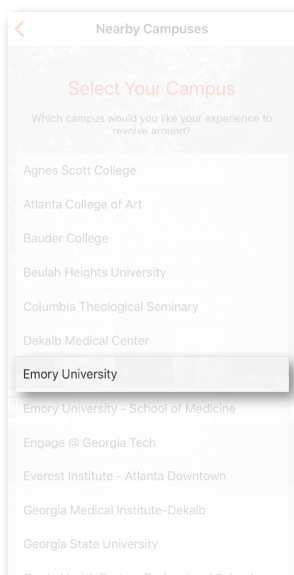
<

Nearby Campuses

Select Your Campus

Which campus would you like your experience to revolve around?

Agnes Scott College

Atlanta College of Art

Bauder College

Beulah Heights University

Columbia Theological Seminary

Dekalb Medical Center

Emory University

Emory University - School of Medicine

Engage @ Georgia Tech

Everest Institute - Atlanta Downtown

Georgia Medical Institute-Dekalb

Georgia State University

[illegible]